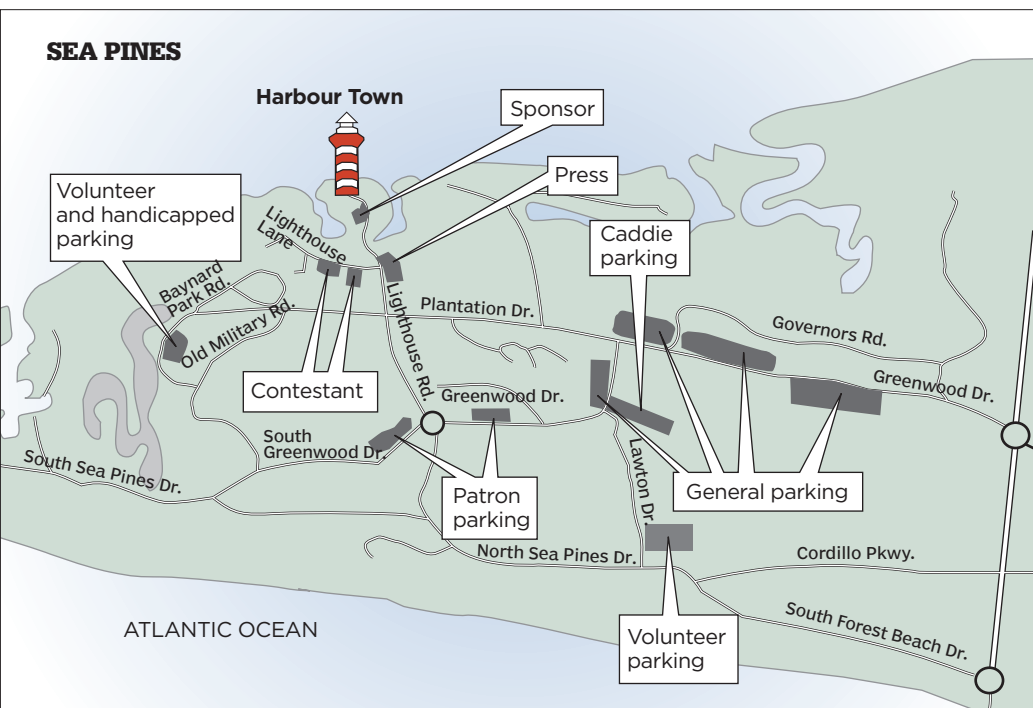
SEA PINES

Harbour Town

Sponsor

Press

Volunteer and handicapped parking

Lighthouse Lane

Caddie parking

Baynard Park Rd.

Old Military Rd.

Lighthouse Rd.

Plantation Dr.

Governors Rd.

Greenwood Dr.

Contestant

Greenwood Dr.

South Greenwood Dr.

South Sea Pines Dr.

Lawton Dr.

Patron parking

General parking

North Sea Pines Dr.

Cordillo Pkwy.

ATLANTIC OCEAN

South Forest Beach Dr.

Volunteer parking